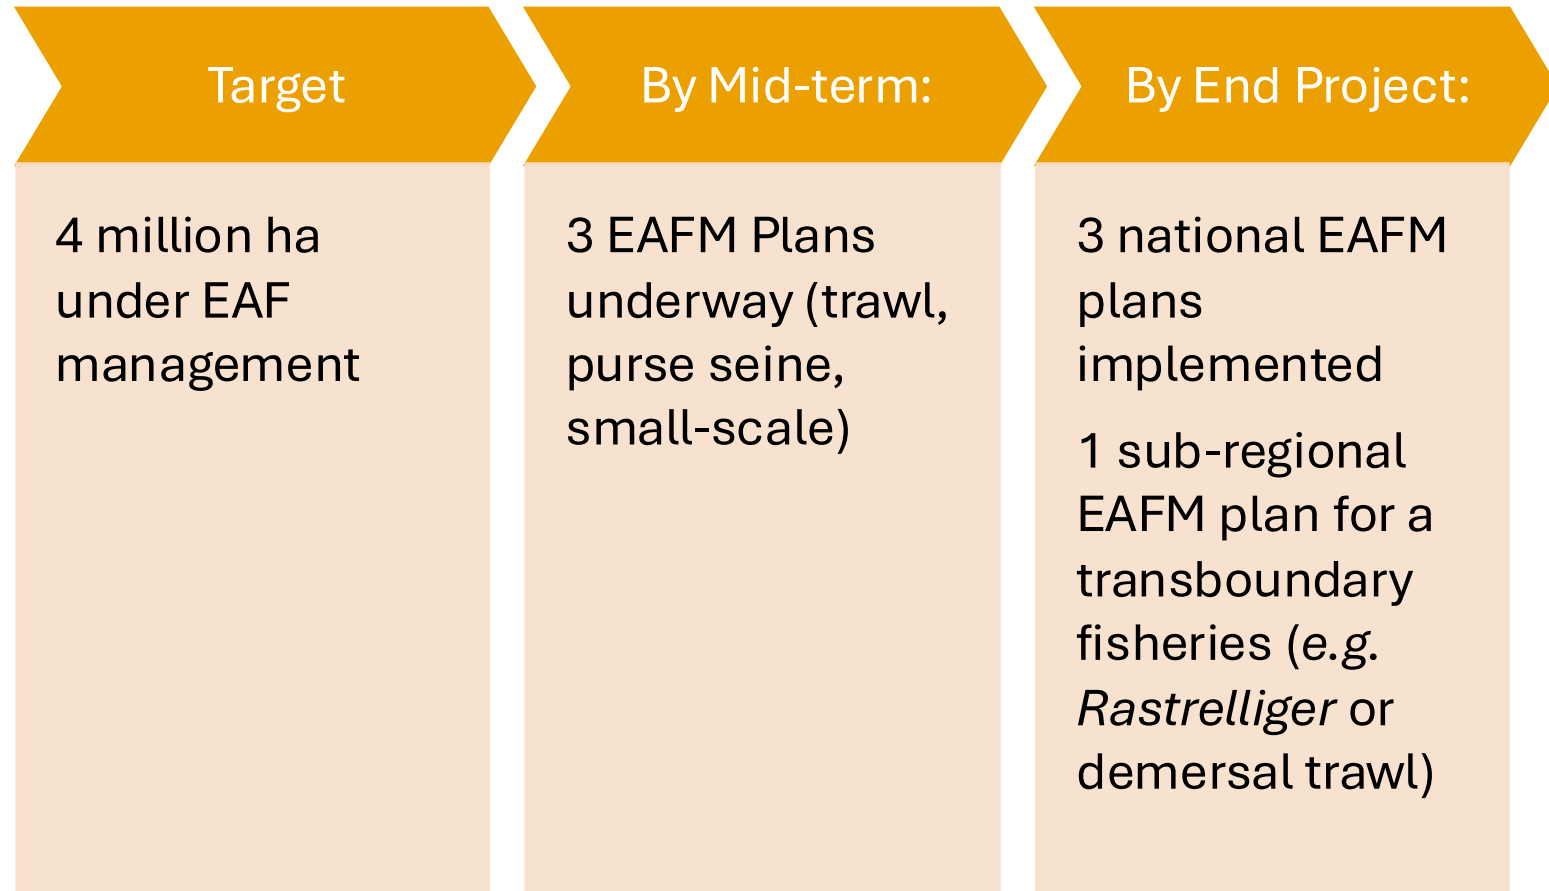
Target

4 million ha under EAF management

By Mid-term:

3 EAFM Plans underway (trawl, purse seine, small-scale)

By End Project:

3 national EAFM plans implemented

1 sub-regional EAFM plan for a transboundary fisheries (e.g. Rastrelliger or demersal trawl)